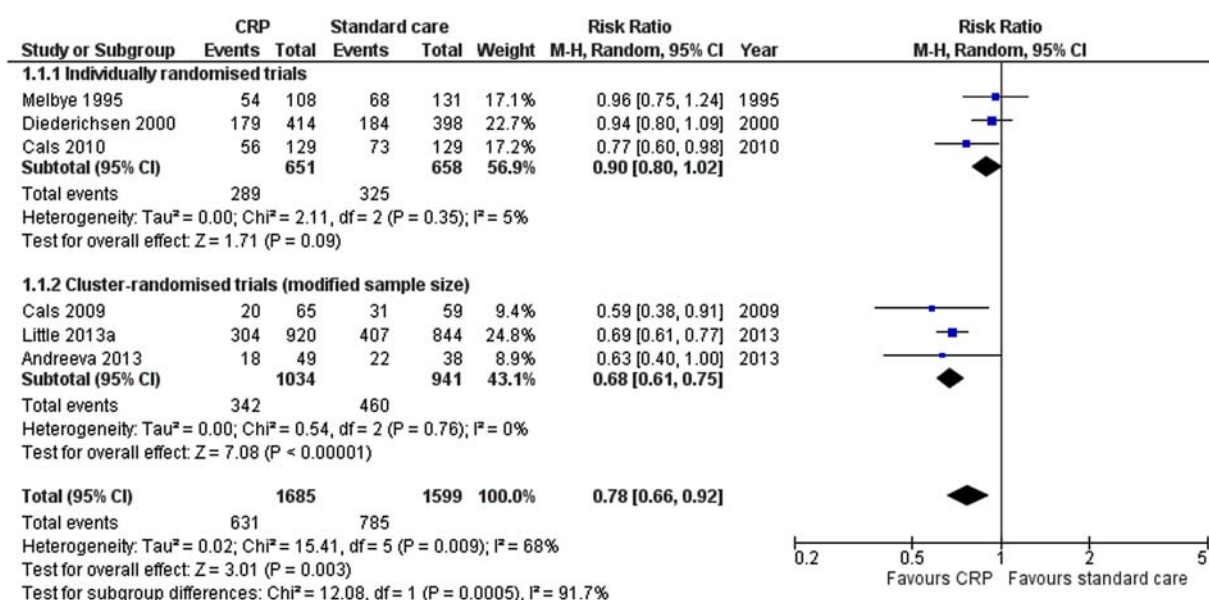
| Study or Subgroup | CRP Events | CRP Total | Standard care Events | Standard care Total | Weight | Risk Ratio M-H, Random, 95% CI | Year |
|---|---|---|---|---|---|---|---|
| **1.1.1 Individually randomised trials** | | | | | | | |
| Melbye 1995 | 54 | 108 | 68 | 131 | 17.1% | 0.96 [0.75, 1.24] | 1995 |
| Diederichsen 2000 | 179 | 414 | 184 | 398 | 22.7% | 0.94 [0.80, 1.09] | 2000 |
| Cals 2010 | 56 | 129 | 73 | 129 | 17.2% | 0.77 [0.60, 0.98] | 2010 |
| **Subtotal (95% CI)** | | **651** | | **658** | **56.9%** | **0.90 [0.80, 1.02]** | |
| Total events | 289 | | 325 | | | | |

Heterogeneity: Tau² = 0.00; Chi² = 2.11, df = 2 (P = 0.35); I² = 5%
Test for overall effect: Z = 1.71 (P = 0.09)

| Study or Subgroup | CRP Events | CRP Total | Standard care Events | Standard care Total | Weight | Risk Ratio M-H, Random, 95% CI | Year |
|---|---|---|---|---|---|---|---|
| **1.1.2 Cluster-randomised trials (modified sample size)** | | | | | | | |
| Cals 2009 | 20 | 65 | 31 | 59 | 9.4% | 0.59 [0.38, 0.91] | 2009 |
| Little 2013a | 304 | 920 | 407 | 844 | 24.8% | 0.69 [0.61, 0.77] | 2013 |
| Andreeva 2013 | 18 | 49 | 22 | 38 | 8.9% | 0.63 [0.40, 1.00] | 2013 |
| **Subtotal (95% CI)** | | **1034** | | **941** | **43.1%** | **0.68 [0.61, 0.75]** | |
| Total events | 342 | | 460 | | | | |

Heterogeneity: Tau² = 0.00; Chi² = 0.54, df = 2 (P = 0.76); I² = 0%
Test for overall effect: Z = 7.08 (P < 0.00001)

| | | | | | | | |
|---|---|---|---|---|---|---|---|
| **Total (95% CI)** | | **1685** | | **1599** | **100.0%** | **0.78 [0.66, 0.92]** | |
| Total events | 631 | | 785 | | | | |

Heterogeneity: Tau² = 0.02; Chi² = 15.41, df = 5 (P = 0.009); I² = 68%
Test for overall effect: Z = 3.01 (P = 0.003)
Test for subgroup differences: Chi² = 12.08, df = 1 (P = 0.0005), I² = 91.7%

Risk Ratio
M-H, Random, 95% CI
0.2 0.5 1 2 5
Favours CRP Favours standard care